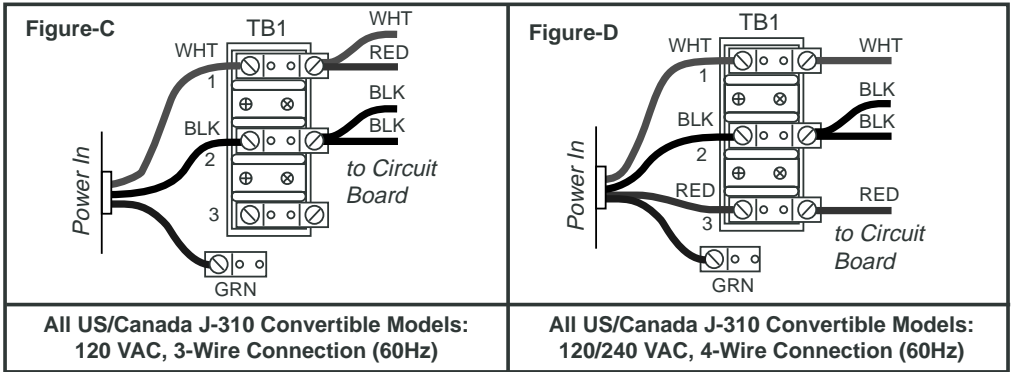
Figure-C

TB1

WHT

WHT

RED

1

BLK

BLK

BLK

2

to Circuit Board

Power In

3

GRN

All US/Canada J-310 Convertible Models: 120 VAC, 3-Wire Connection (60Hz)

Figure-D

TB1

WHT

WHT

1

BLK

BLK

BLK

2

Power In

RED

RED

3

to Circuit Board

GRN

All US/Canada J-310 Convertible Models: 120/240 VAC, 4-Wire Connection (60Hz)